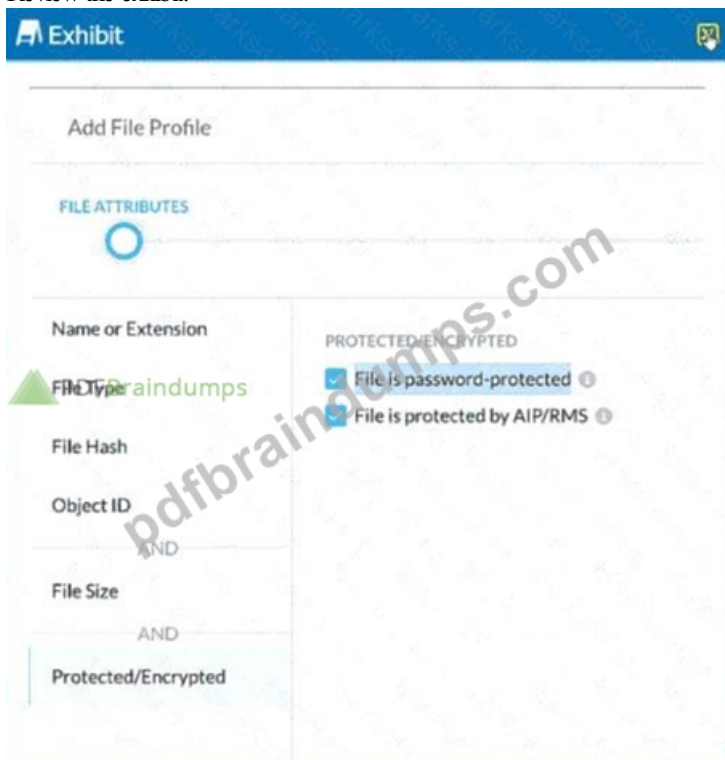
Exhibit

Add File Profile

FILE ATTRIBUTES

Name or Extension

File Type

File Hash

Object ID

AND

File Size

AND

Protected/Encrypted

PROTECTED/ENCRYPTED

File is password-protected

File is protected by AIP/RMS

pdfbraindumps.com

braindumps